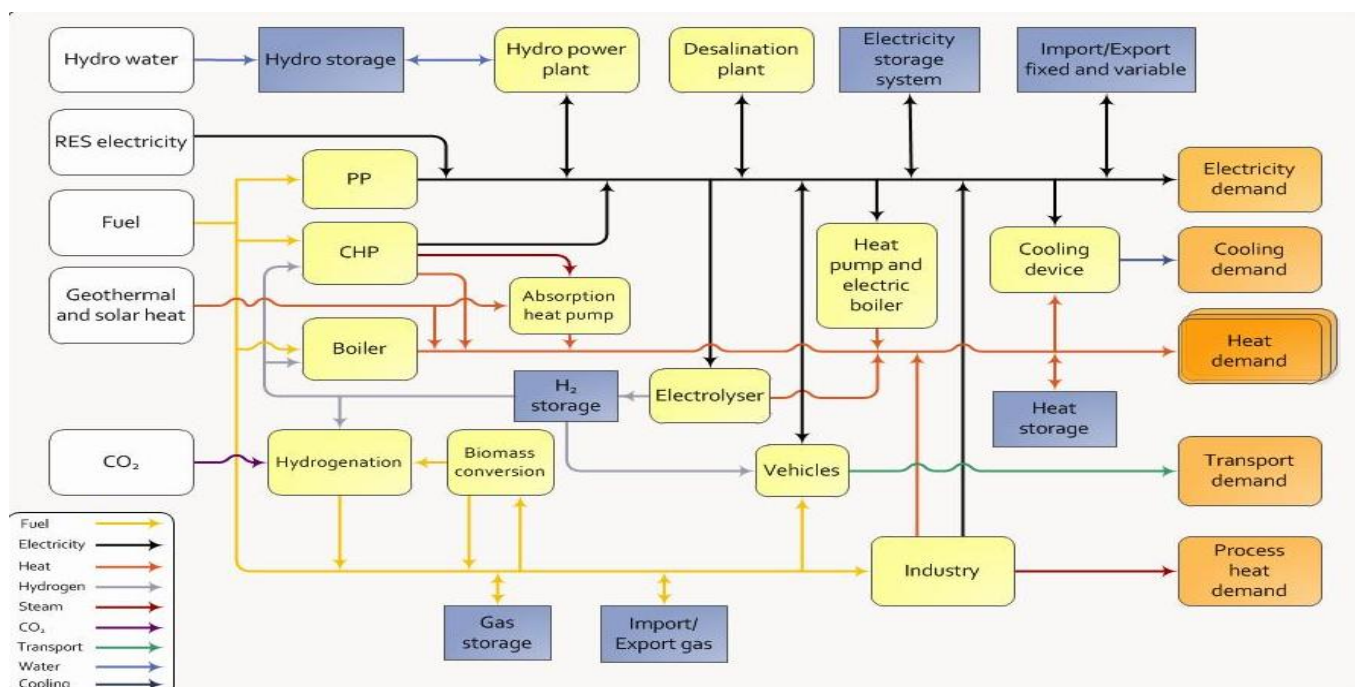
Hydro water
Hydro storage
Hydro power plant
Desalination plant
Electricity storage system
Import/Export fixed and variable
RES electricity
PP
Electricity demand
Fuel
CHP
Heat pump and electric boiler
Cooling device
Cooling demand
Geothermal and solar heat
Absorption heat pump
Boiler
Heat demand
$H_2$ storage
Electrolyser
Heat storage
$CO_2$
Hydrogenation
Biomass conversion
Vehicles
Transport demand
Industry
Process heat demand
Gas storage
Import/ Export gas

Fuel
Electricity
Heat
Hydrogen
Steam
$CO_2$
Transport
Water
Cooling